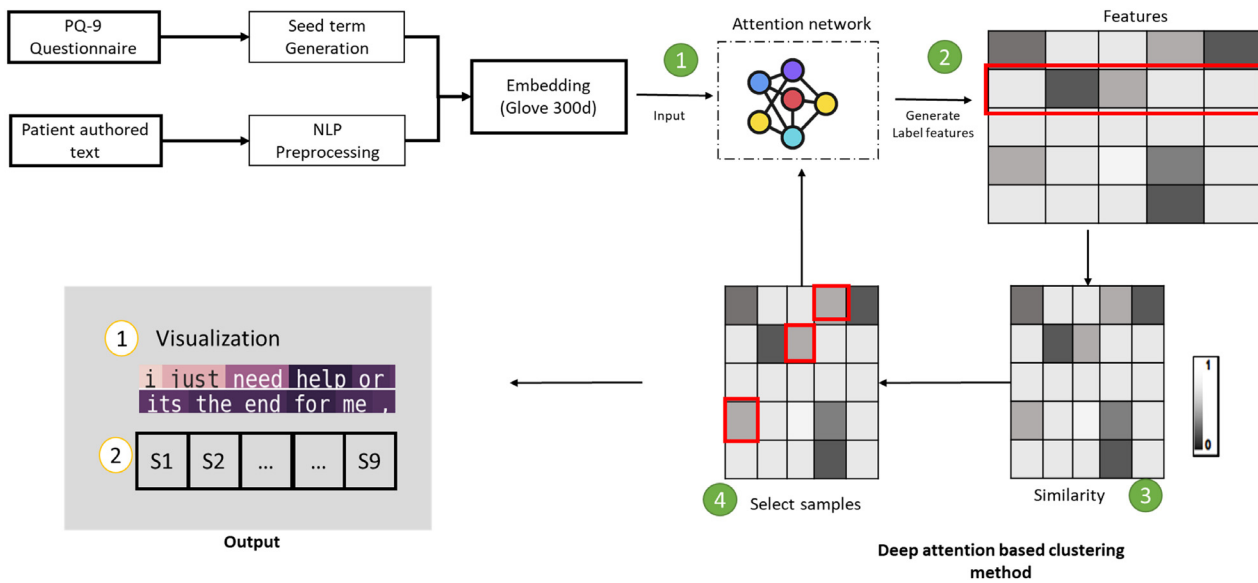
PQ-9 Questionnaire

Seed term Generation

Patient authored text

NLP Preprocessing

Embedding (Glove 300d)

Input

1

Attention network

2

Generate Label features

Features

3

Similarity

4

Select samples

1 Visualization

i just need help or its the end for me ,

2

| S1 | S2 | ... | ... | S9 |
|---|---|---|---|---|

Output

1

0

Deep attention based clustering method